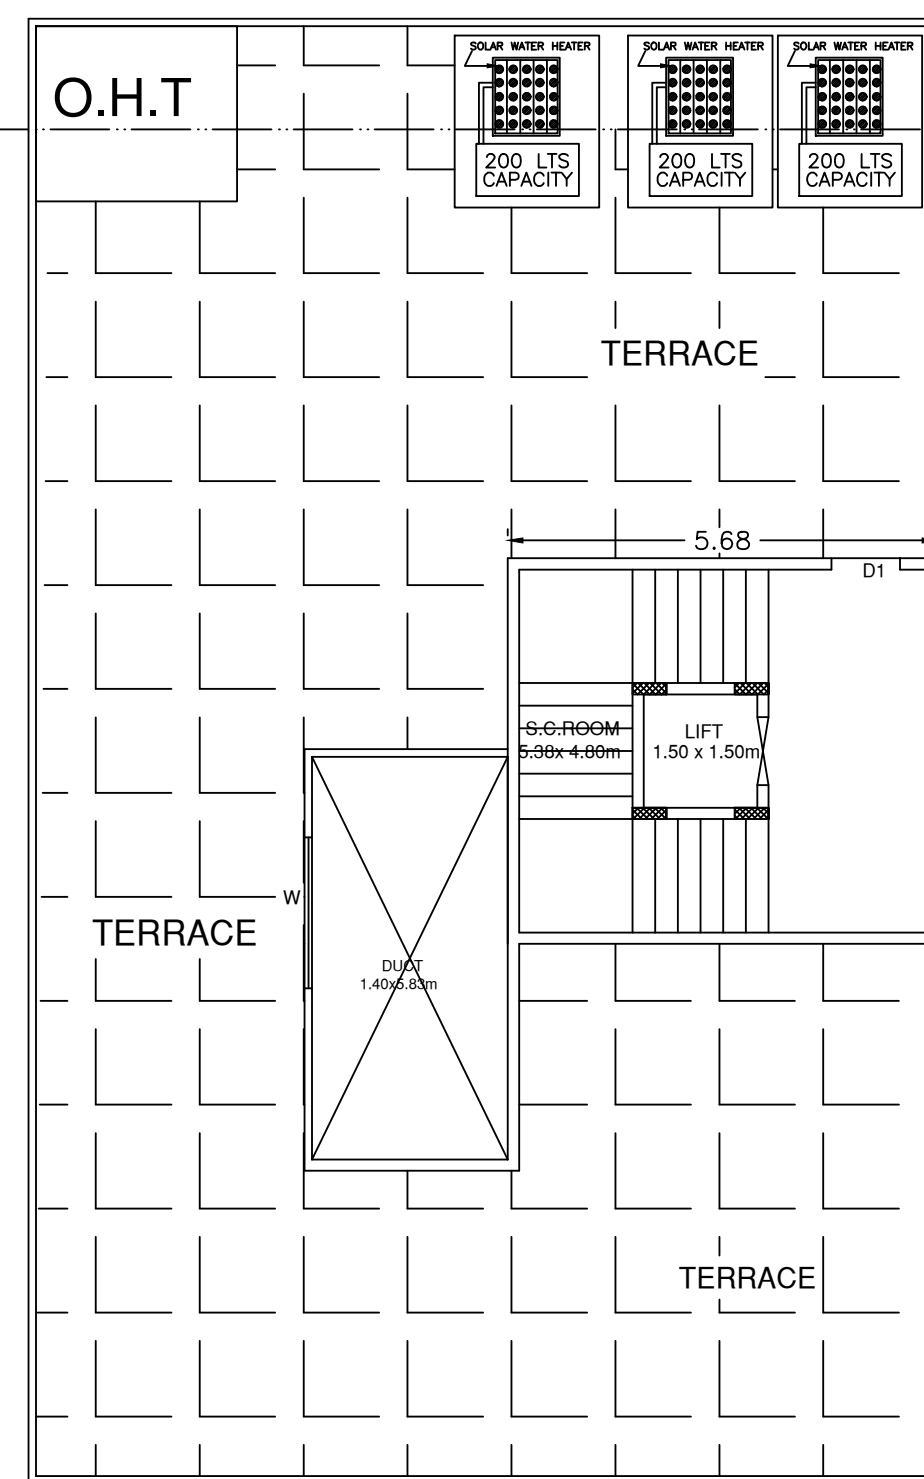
O.H.T

SOLAR WATER HEATER
200 LTS CAPACITY

SOLAR WATER HEATER
200 LTS CAPACITY

SOLAR WATER HEATER
200 LTS CAPACITY

TERRACE

5.68

D1

S.C.ROOM
5.38x 4.80m

LIFT
1.50 x 1.50m

W

TERRACE

DUCT
1.40x5.83m

TERRACE